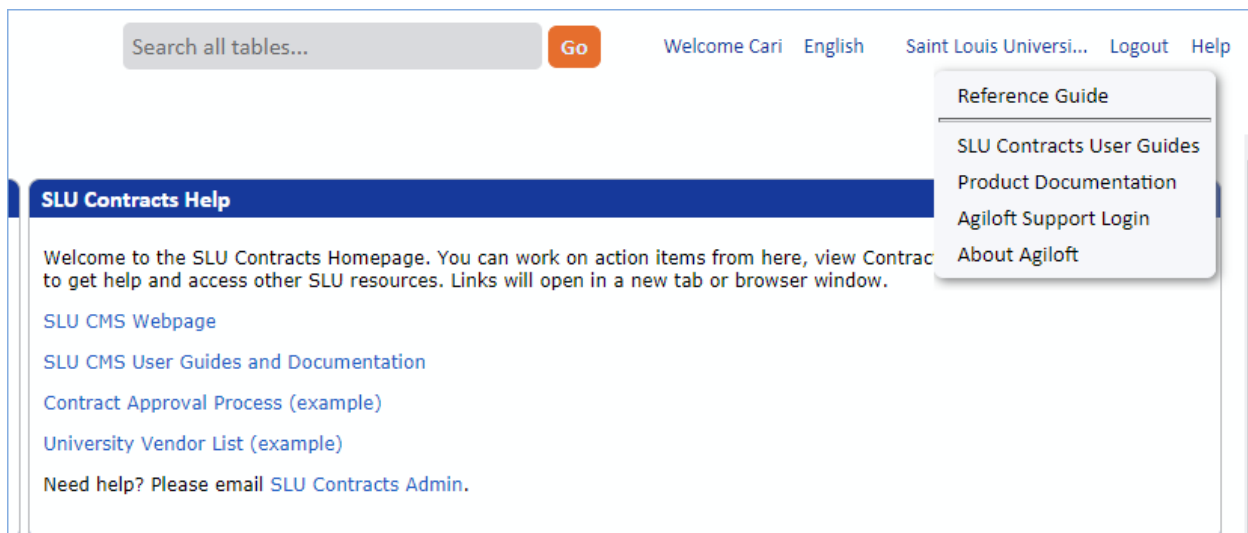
Search all tables... Go Welcome Cari English Saint Louis Universi... Logout Help

Reference Guide

SLU Contracts User Guides

Product Documentation

Agiloft Support Login

About Agiloft

SLU Contracts Help

Welcome to the SLU Contracts Homepage. You can work on action items from here, view Contrac to get help and access other SLU resources. Links will open in a new tab or browser window.

SLU CMS Webpage

SLU CMS User Guides and Documentation

Contract Approval Process (example)

University Vendor List (example)

Need help? Please email SLU Contracts Admin.